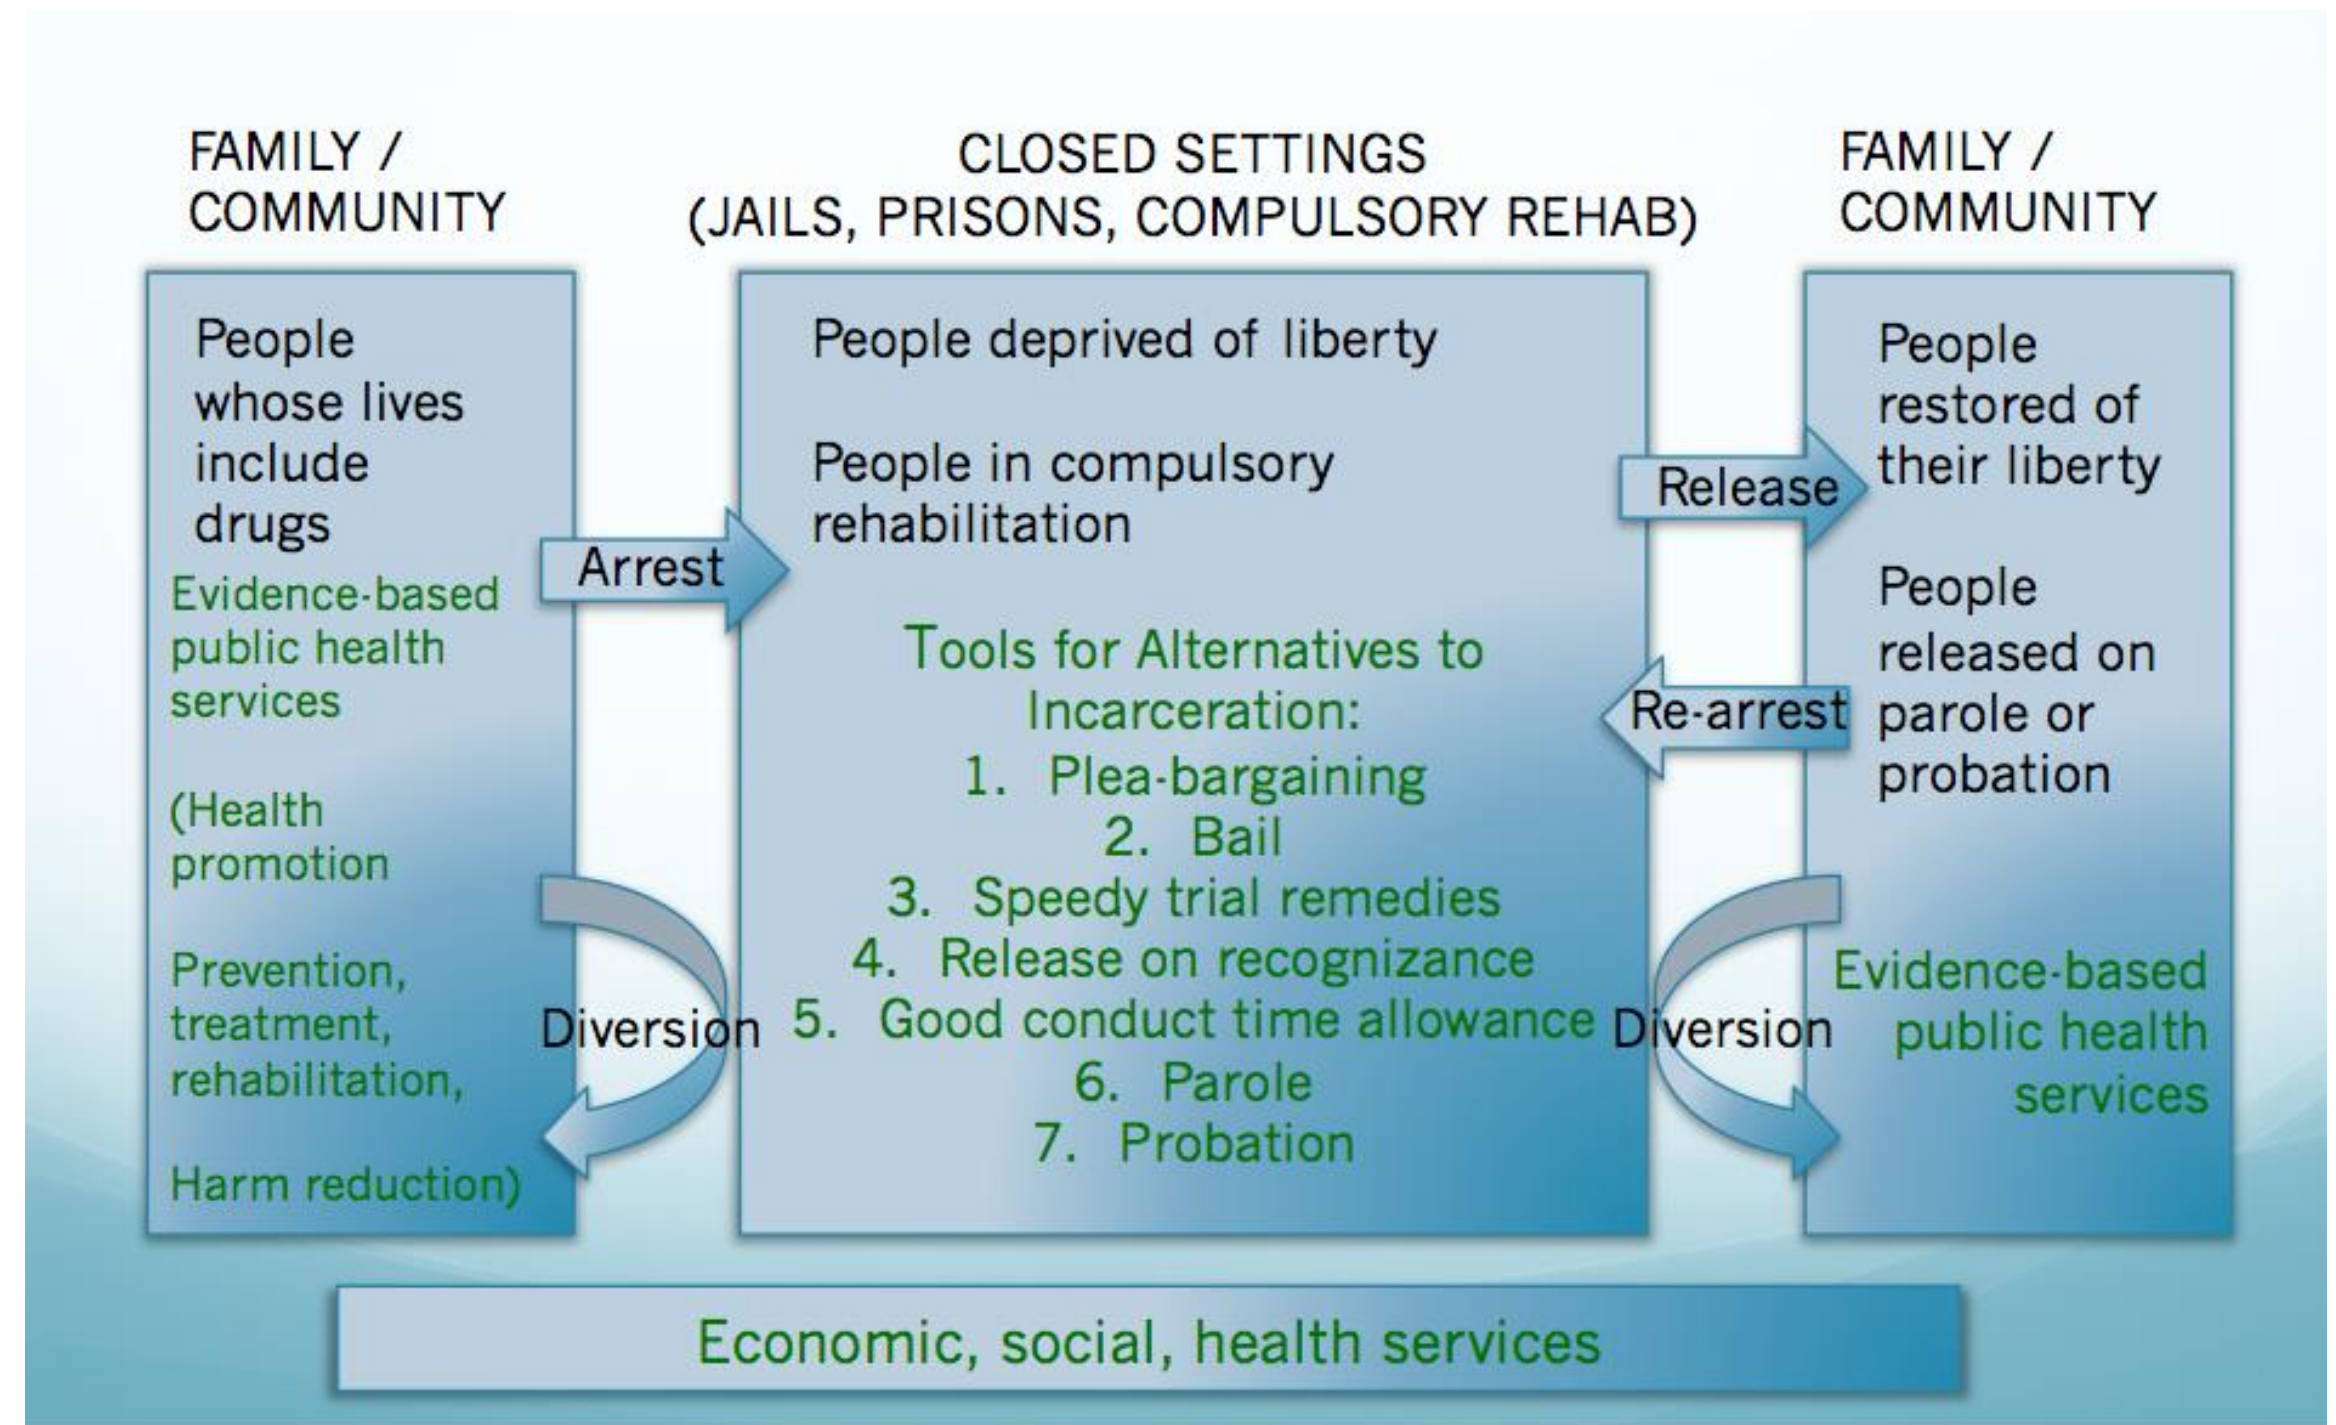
FAMILY / COMMUNITY

CLOSED SETTINGS (JAILS, PRISONS, COMPULSORY REHAB)

FAMILY / COMMUNITY

People whose lives include drugs

Evidence-based public health services

(Health promotion

Prevention, treatment, rehabilitation,

Harm reduction)

Arrest

Diversion

People deprived of liberty

People in compulsory rehabilitation

Tools for Alternatives to Incarceration:
1. Plea-bargaining
2. Bail
3. Speedy trial remedies
4. Release on recognizance
5. Good conduct time allowance
6. Parole
7. Probation

Release

Re-arrest

Diversion

People restored of their liberty

People released on parole or probation

Evidence-based public health services

Economic, social, health services